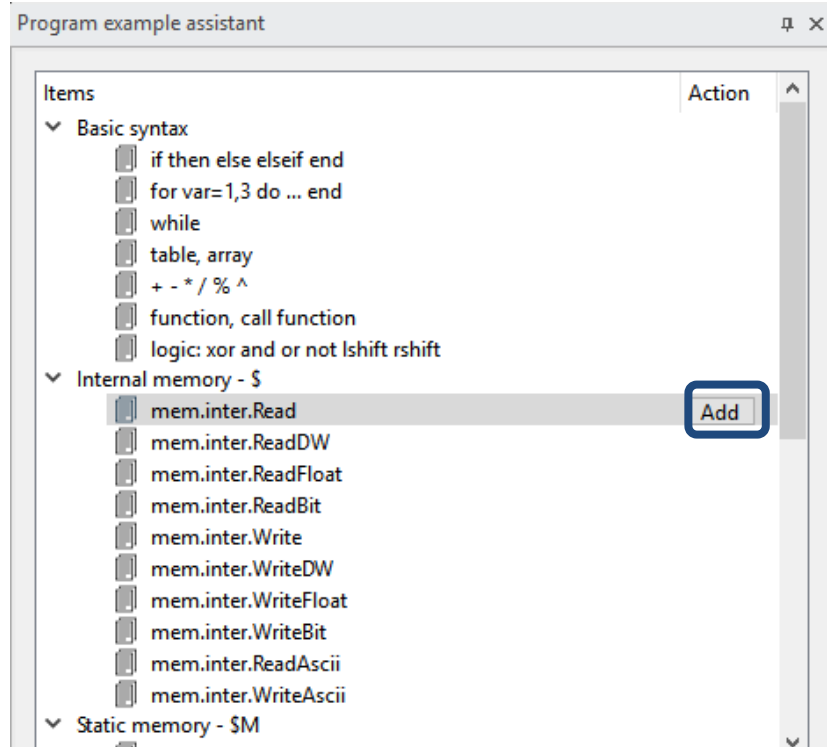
Program example assistant

| Items | Action |
|---|---|
| Basic syntax | |
| if then else elseif end | |
| for var=1,3 do ... end | |
| while | |
| table, array | |
| + - * / % ^ | |
| function, call function | |
| logic: xor and or not lshift rshift | |
| Internal memory - $ | |
| mem.inter.Read | Add |
| mem.inter.ReadDW | |
| mem.inter.ReadFloat | |
| mem.inter.ReadBit | |
| mem.inter.Write | |
| mem.inter.WriteDW | |
| mem.inter.WriteFloat | |
| mem.inter.WriteBit | |
| mem.inter.ReadAscii | |
| mem.inter.WriteAscii | |
| Static memory - $M | |